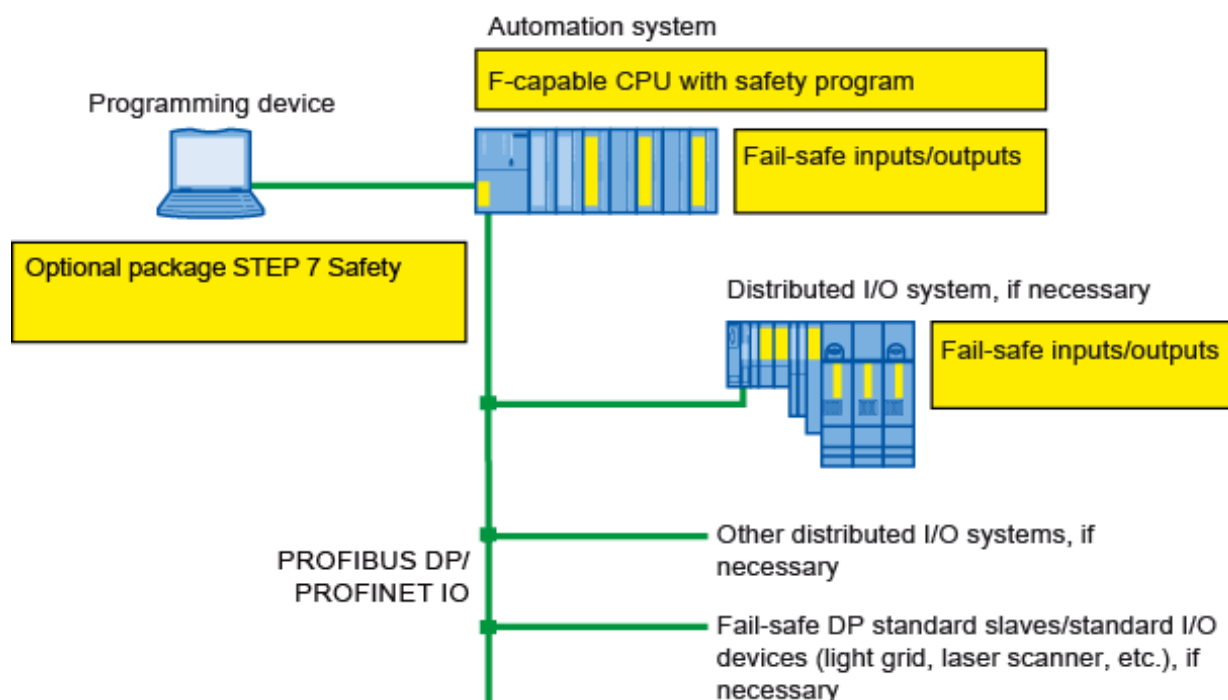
Automation system

F-capable CPU with safety program

Programming device

Fail-safe inputs/outputs

Optional package STEP 7 Safety

Distributed I/O system, if necessary

Fail-safe inputs/outputs

Other distributed I/O systems, if necessary

PROFIBUS DP/ PROFINET IO

Fail-safe DP standard slaves/standard I/O devices (light grid, laser scanner, etc.), if necessary